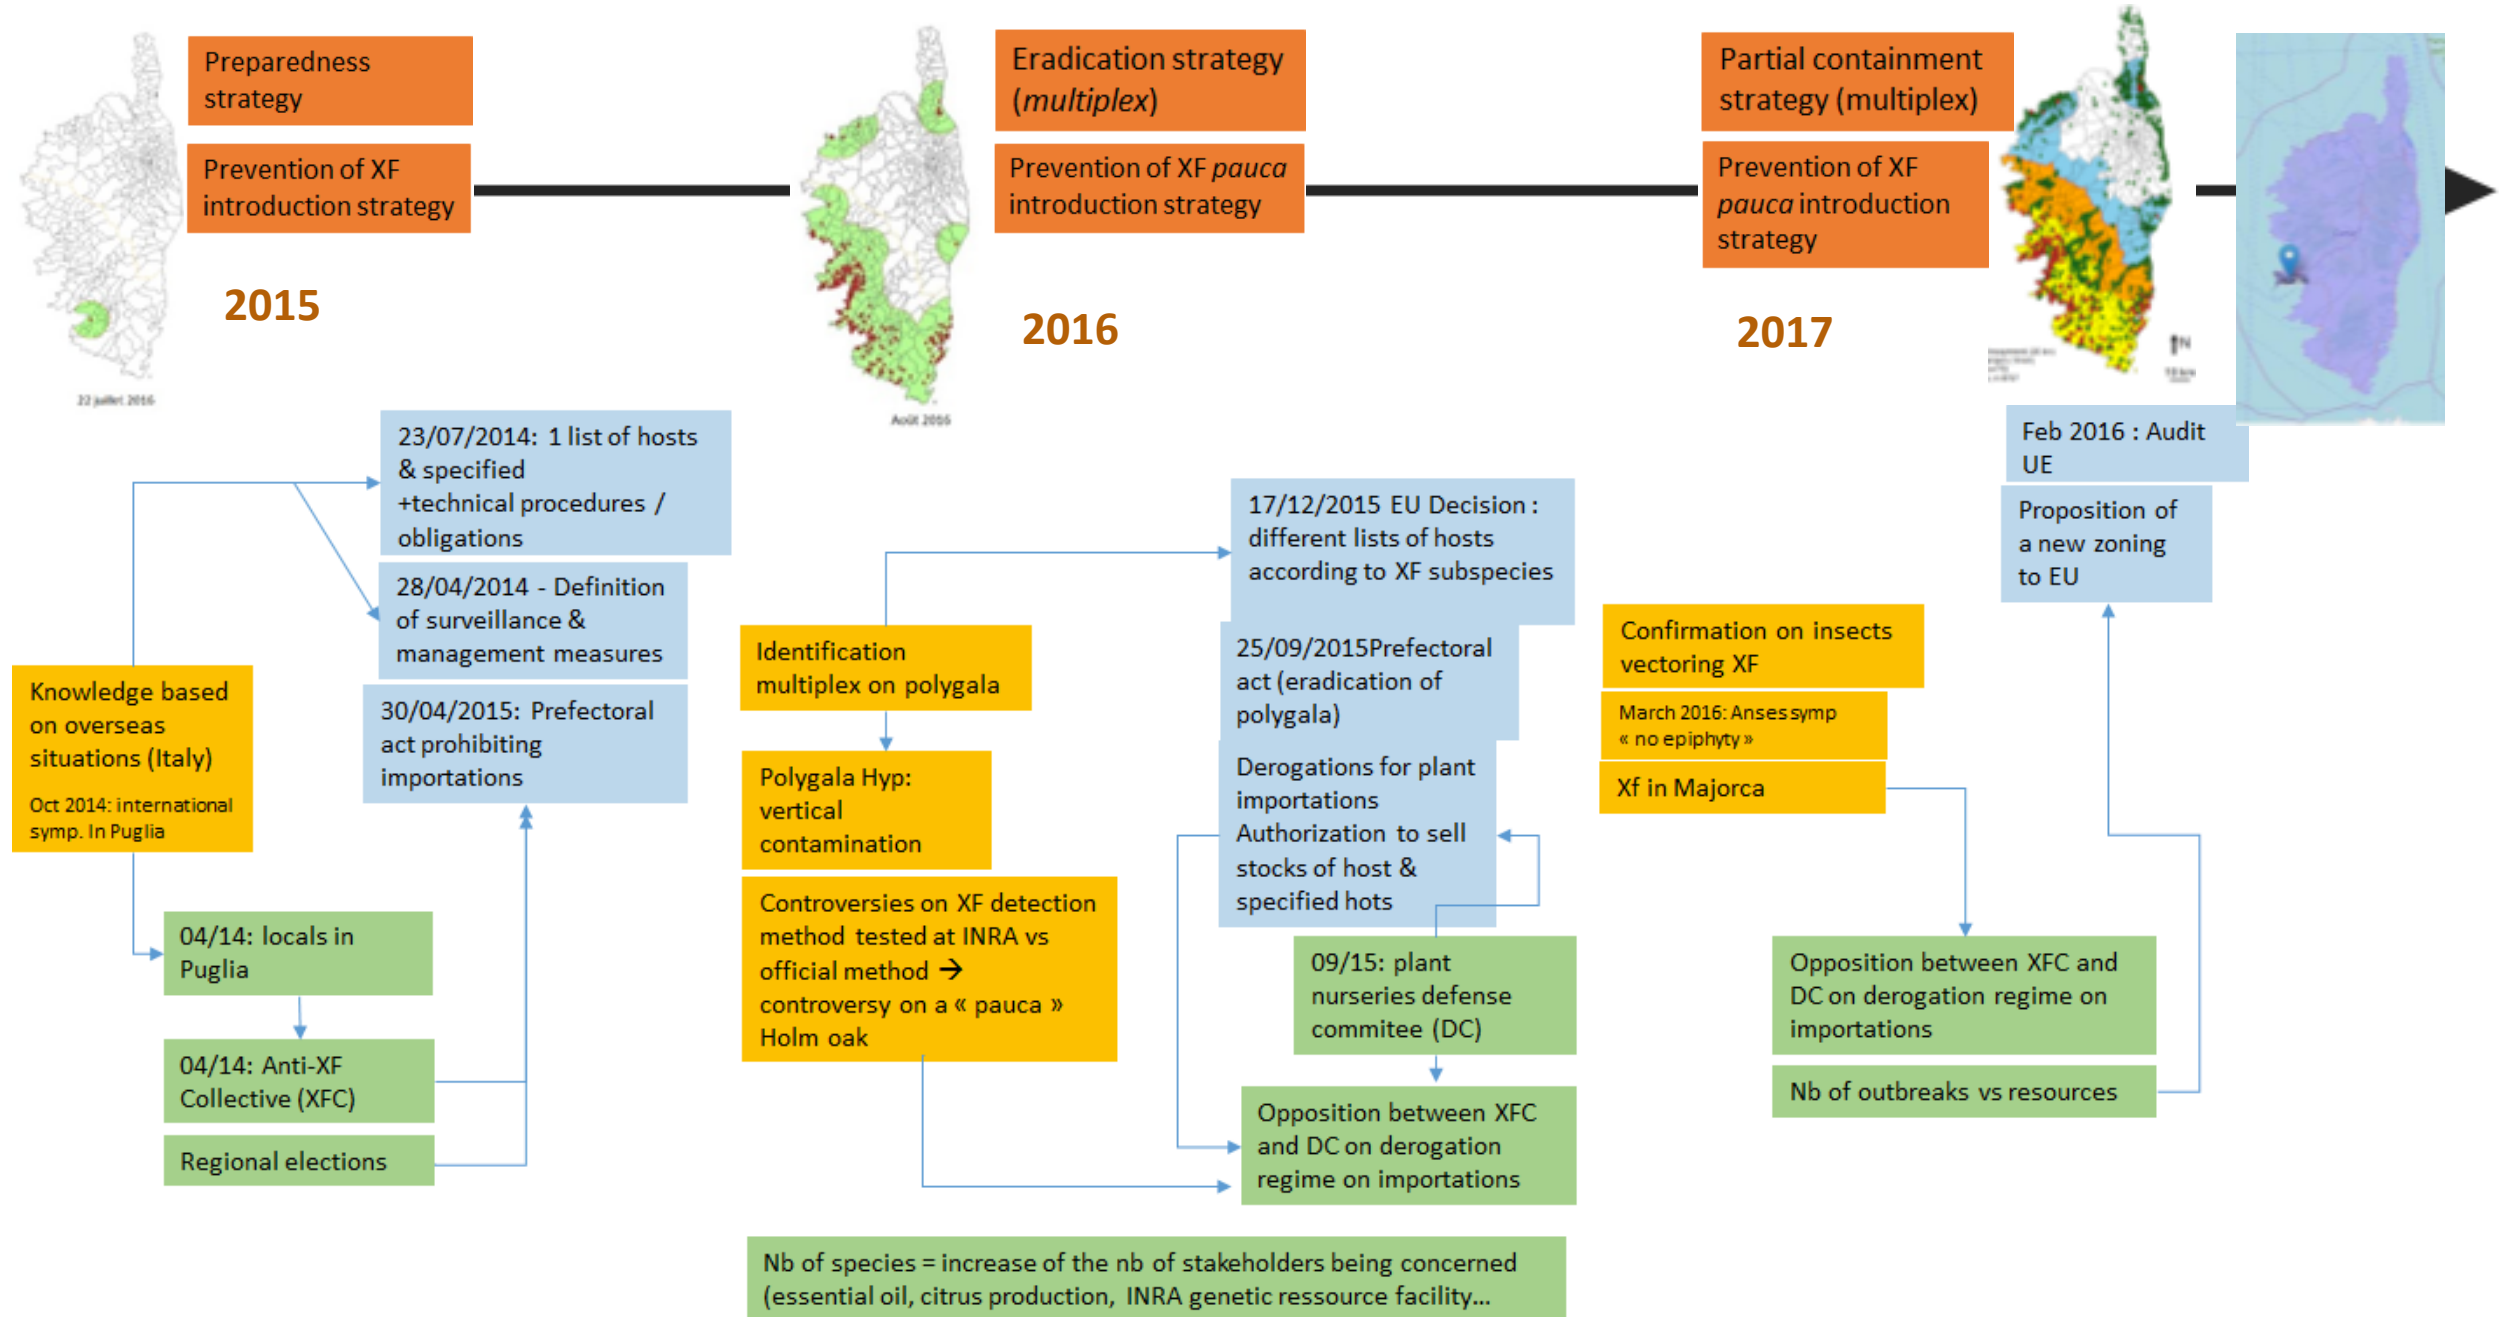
Preparedness strategy

Prevention of XF introduction strategy

2015

22 juillet 2016

Eradication strategy (multiplex)

Prevention of XF pauca introduction strategy

2016

Août 2016

Partial containment strategy (multiplex)

Prevention of XF pauca introduction strategy

2017

23/07/2014: 1 list of hosts & specified +technical procedures / obligations

28/04/2014 - Definition of surveillance & management measures

30/04/2015: Prefectoral act prohibiting importations

Knowledge based on overseas situations (Italy)

Oct 2014: international symp. In Puglia

04/14: locals in Puglia

04/14: Anti-XF Collective (XFC)

Regional elections

Identification multiplex on polygala

Polygala Hyp: vertical contamination

Controversies on XF detection method tested at INRA vs official method → controversy on a « pauca » Holm oak

17/12/2015 EU Decision : different lists of hosts according to XF subspecies

25/09/2015Prefectoral act (eradication of polygala)

Derogations for plant importations Authorization to sell stocks of host & specified hots

09/15: plant nurseries defense commitee (DC)

Opposition between XFC and DC on derogation regime on importations

Confirmation on insects vectoring XF

March 2016: Anses symp « no epiphyty »

Xf in Majorca

Feb 2016 : Audit UE

Proposition of a new zoning to EU

Opposition between XFC and DC on derogation regime on importations

Nb of outbreaks vs resources

Nb of species = increase of the nb of stakeholders being concerned (essential oil, citrus production, INRA genetic ressource facility...